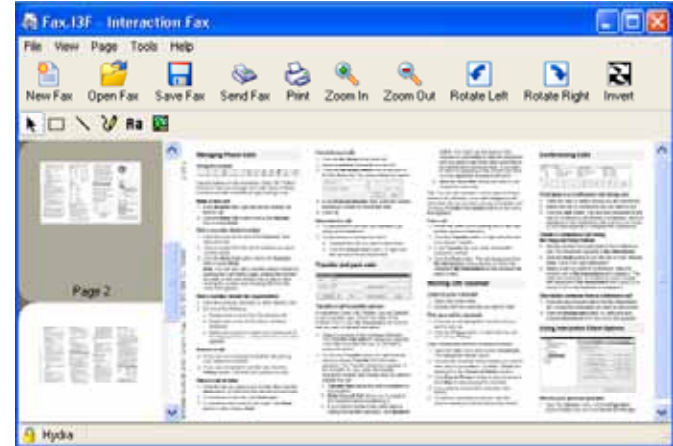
Fax.I3F - Interaction Fax

File View Page Tools Help

New Fax Open Fax Save Fax Send Fax Print Zoom In Zoom Out Rotate Left Rotate Right Invert

Ra

Page 2

Managing Phone Calls

Transfer and park calls

Working with voicemail

Conferencing calls

Using Interaction Client Options

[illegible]

Hydra